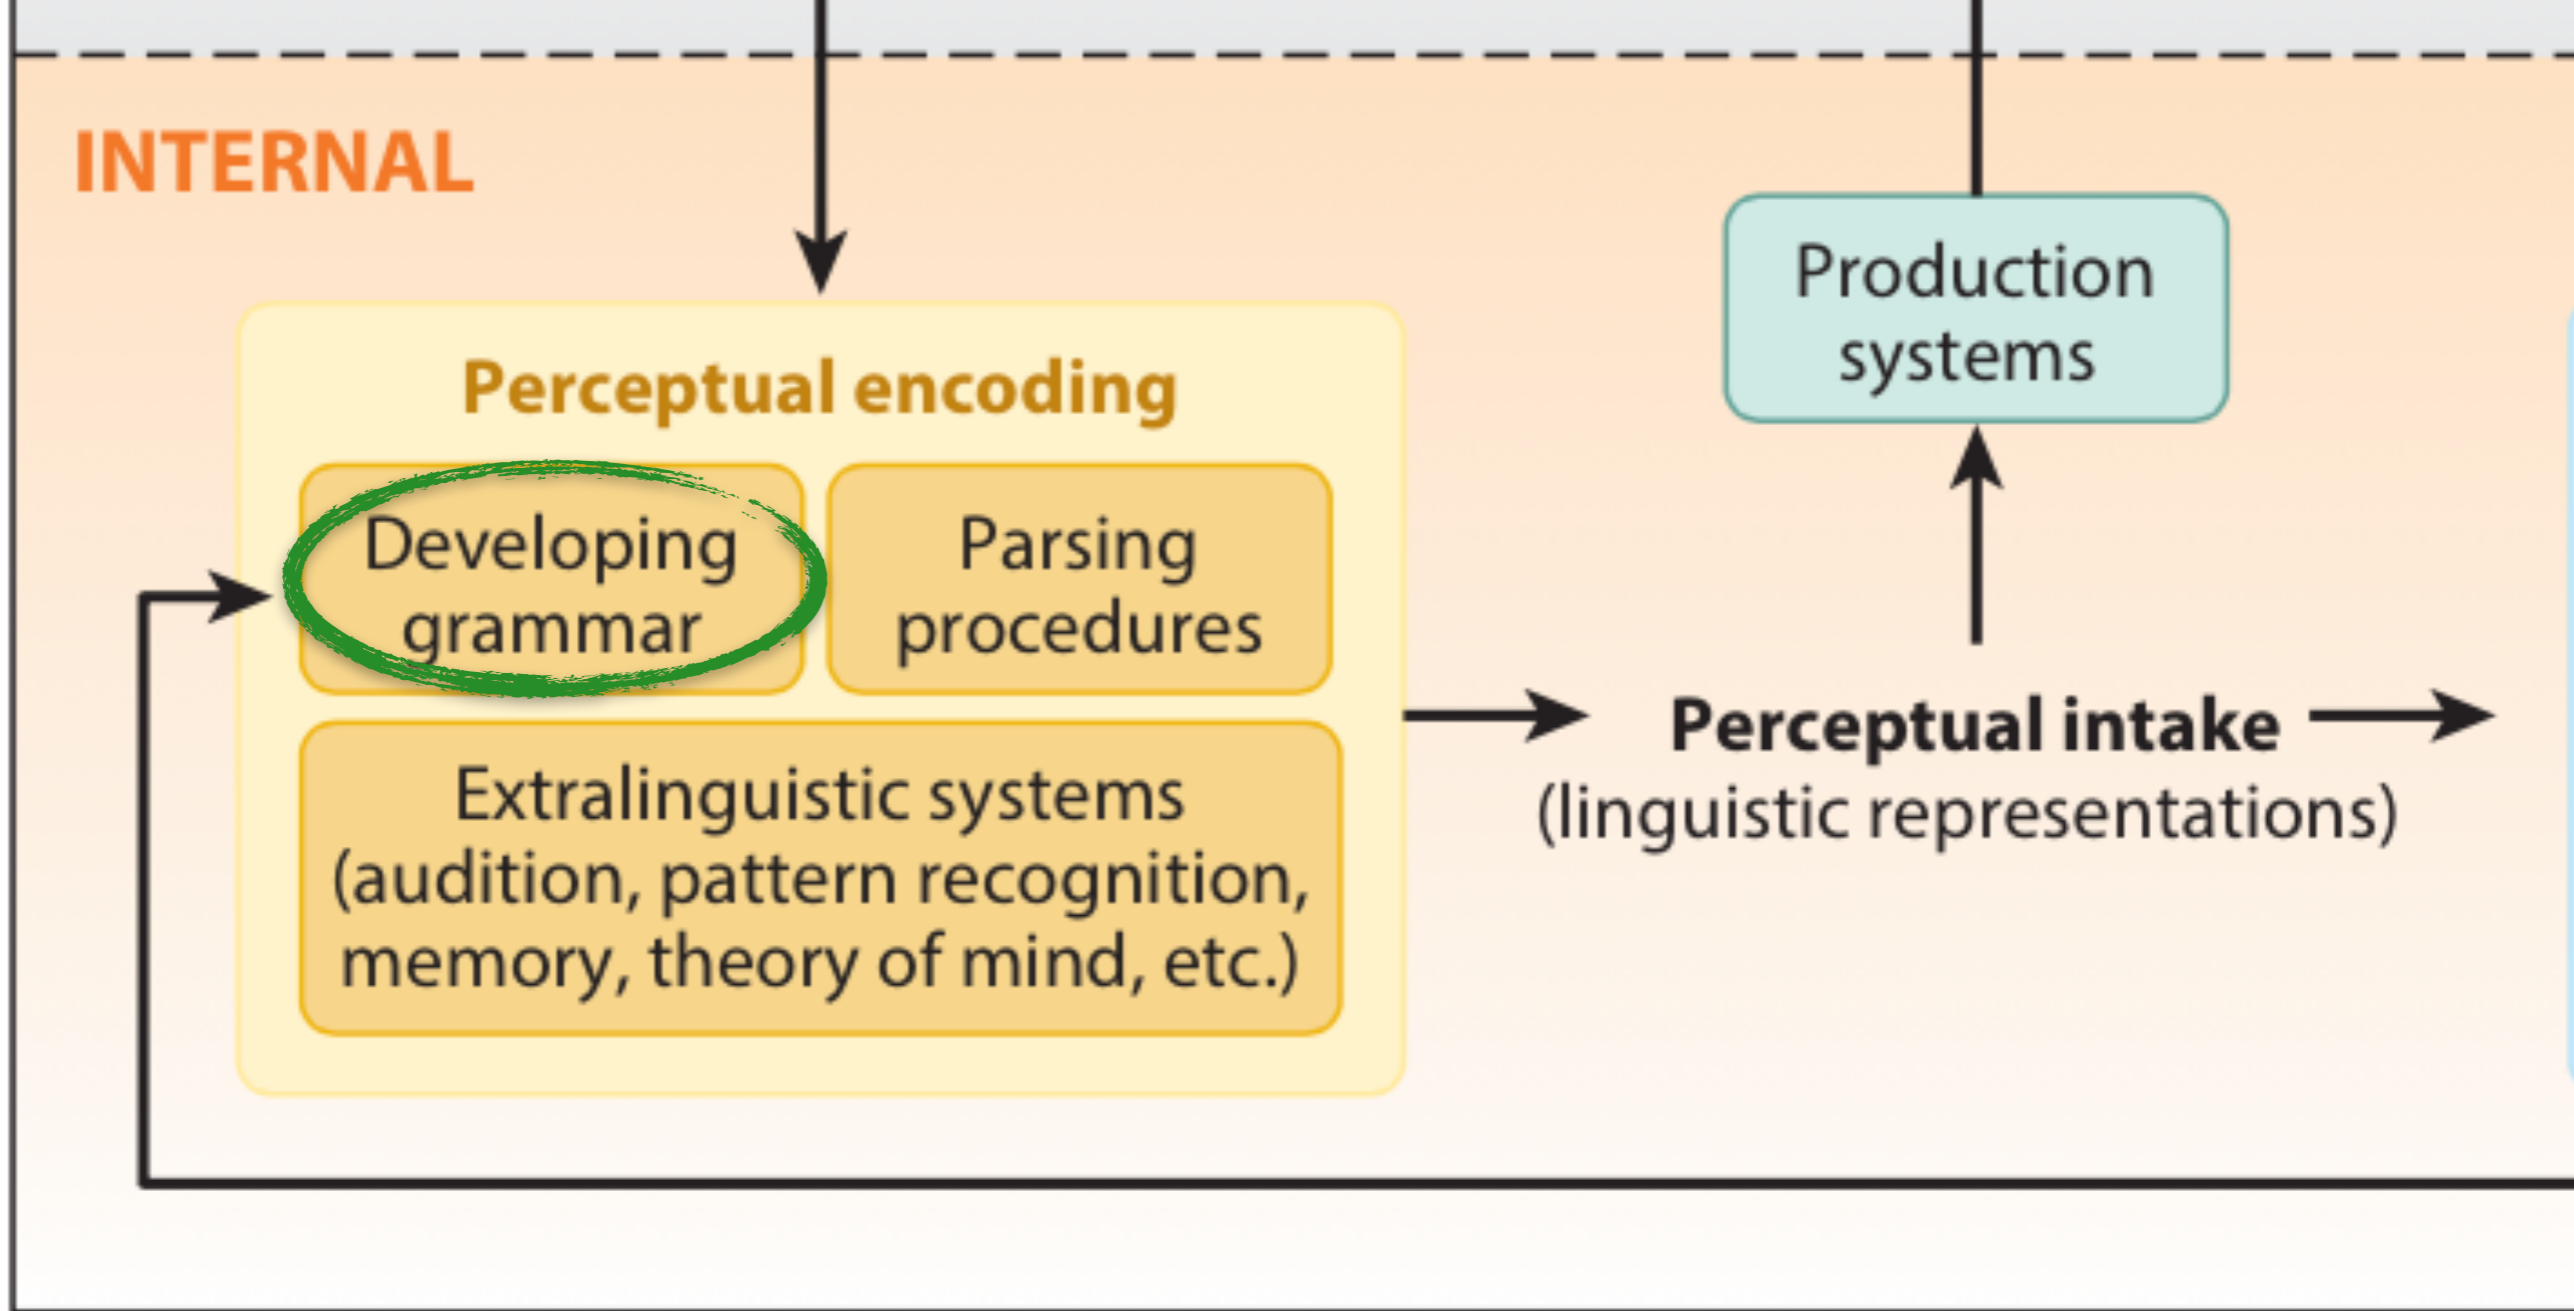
INTERNAL

Production systems

Perceptual encoding

Developing grammar

Parsing procedures

Extralinguistic systems (audition, pattern recognition, memory, theory of mind, etc.)

Perceptual intake (linguistic representations)